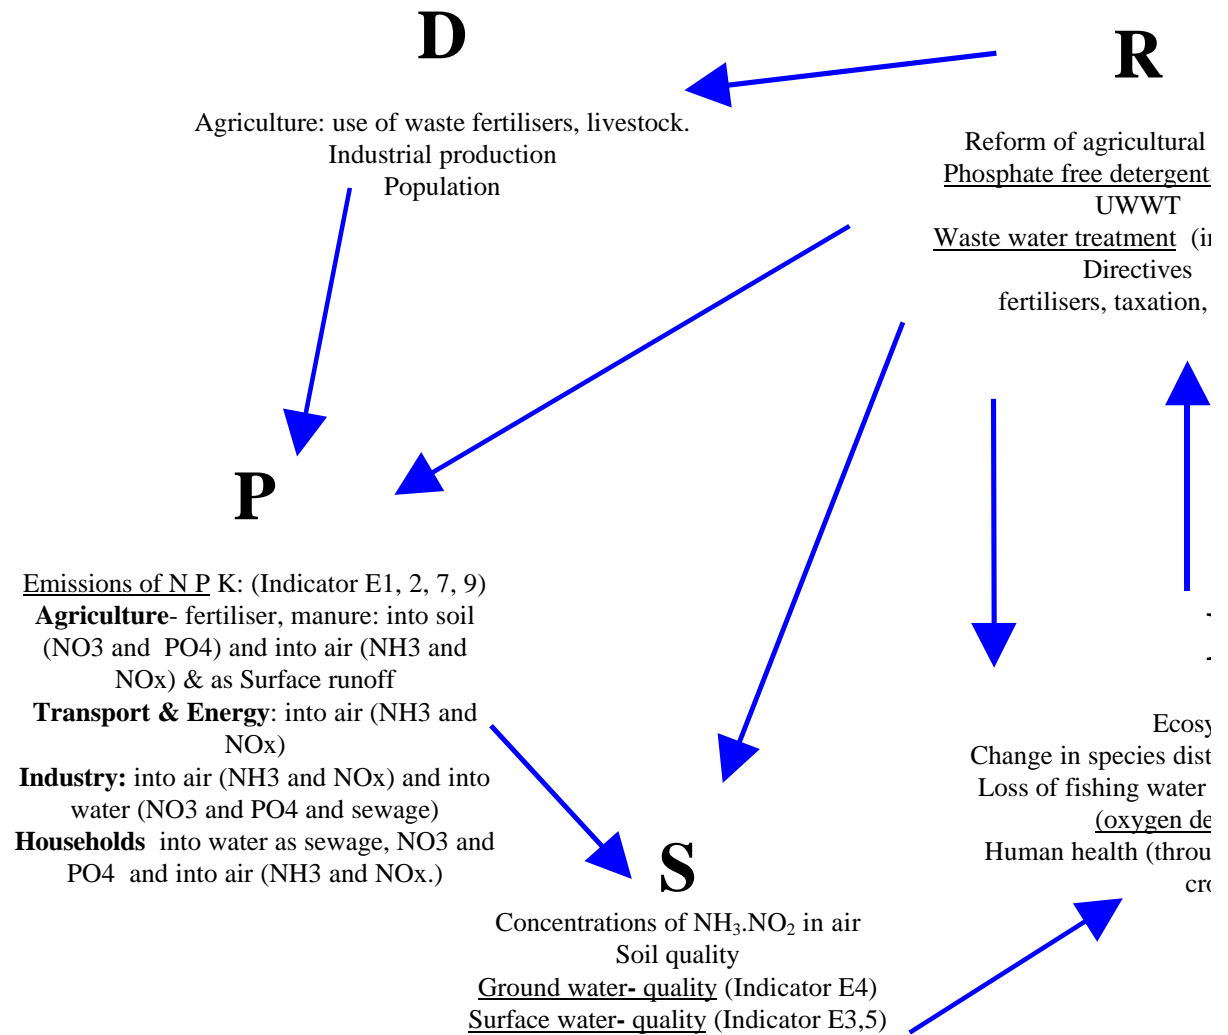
D

Agriculture: use of waste fertilisers, livestock.
Industrial production
Population

R

Reform of agricultural
Phosphate free detergent
UWWT
Waste water treatment (i
Directives
fertilisers, taxation,

P

Emissions of N P K: (Indicator E1, 2, 7, 9)
**Agriculture**- fertiliser, manure: into soil (NO3 and PO4) and into air (NH3 and NOx) & as Surface runoff
**Transport & Energy**: into air (NH3 and NOx)
**Industry:** into air (NH3 and NOx) and into water (NO3 and PO4 and sewage)
**Households** into water as sewage, NO3 and PO4 and into air (NH3 and NOx.)

Ecosy
Change in species dist
Loss of fishing water
(oxygen de
Human health (throu
cro

S

Concentrations of $NH_3.NO_2$ in air
Soil quality
Ground water- quality (Indicator E4)
Surface water- quality (Indicator E3,5)